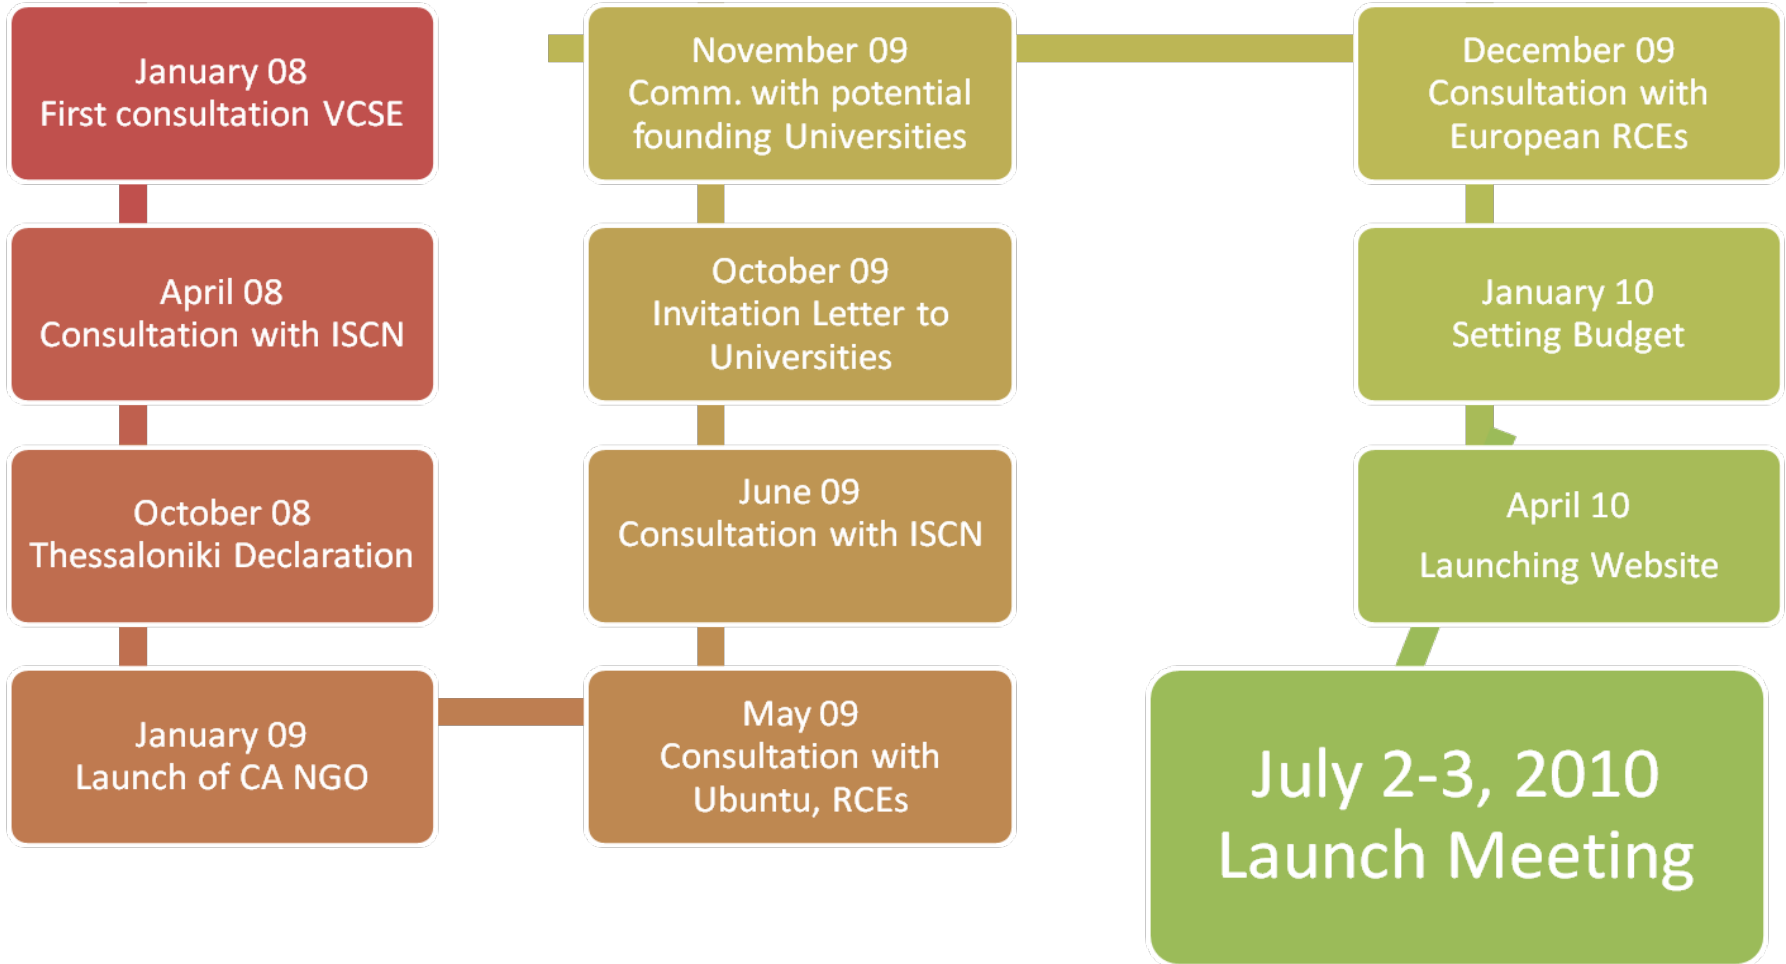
January 08
First consultation VCSE

April 08
Consultation with ISCN

October 08
Thessaloniki Declaration

January 09
Launch of CA NGO

May 09
Consultation with Ubuntu, RCEs

June 09
Consultation with ISCN

October 09
Invitation Letter to Universities

November 09
Comm. with potential founding Universities

December 09
Consultation with European RCEs

January 10
Setting Budget

April 10
Launching Website

July 2-3, 2010
Launch Meeting